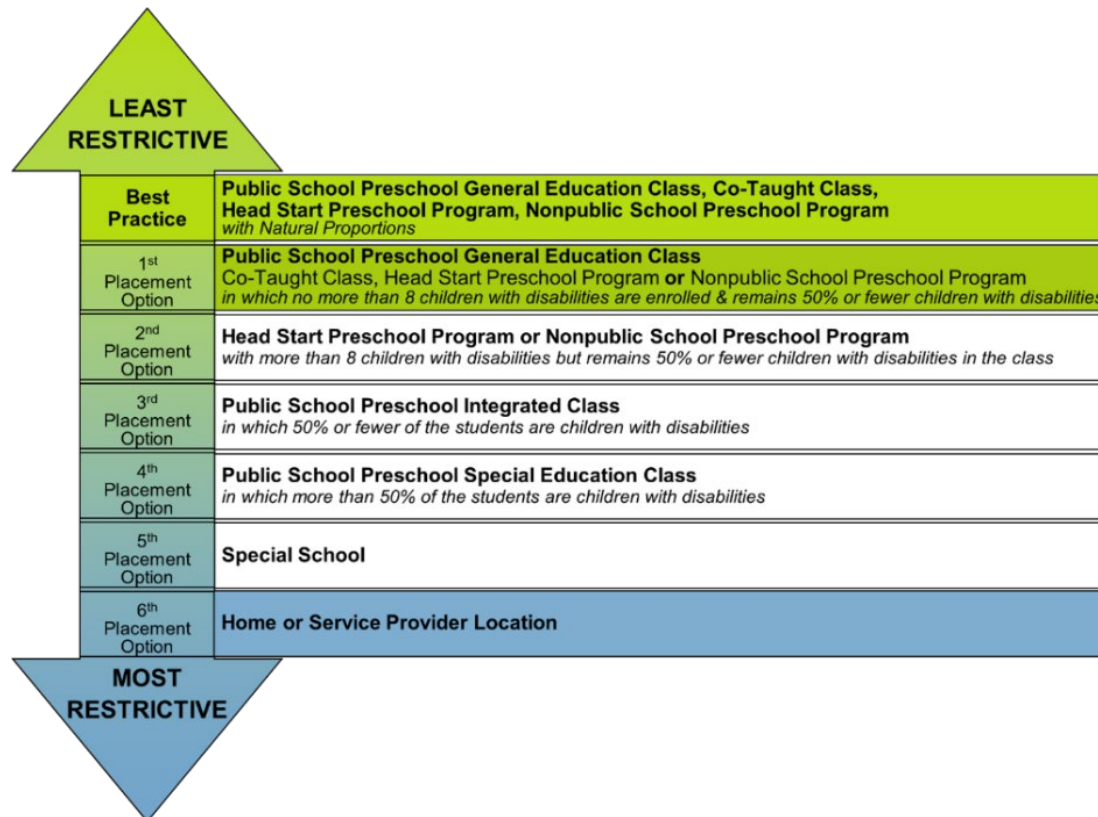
LEAST RESTRICTIVE

| | |
|---|---|
| Best Practice | **Public School Preschool General Education Class, Co-Taught Class, Head Start Preschool Program, Nonpublic School Preschool Program** *with Natural Proportions* |
| $1^{st}$ Placement Option | **Public School Preschool General Education Class** Co-Taught Class, Head Start Preschool Program **or** Nonpublic School Preschool Program *in which no more than 8 children with disabilities are enrolled & remains 50% or fewer children with disabilitie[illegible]* |
| $2^{nd}$ Placement Option | **Head Start Preschool Program or Nonpublic School Preschool Program** *with more than 8 children with disabilities but remains 50% or fewer children with disabilities in the class* |
| $3^{rd}$ Placement Option | **Public School Preschool Integrated Class** *in which 50% or fewer of the students are children with disabilities* |
| $4^{th}$ Placement Option | **Public School Preschool Special Education Class** *in which more than 50% of the students are children with disabilities* |
| $5^{th}$ Placement Option | **Special School** |
| $6^{th}$ Placement Option | **Home or Service Provider Location** |

MOST RESTRICTIVE